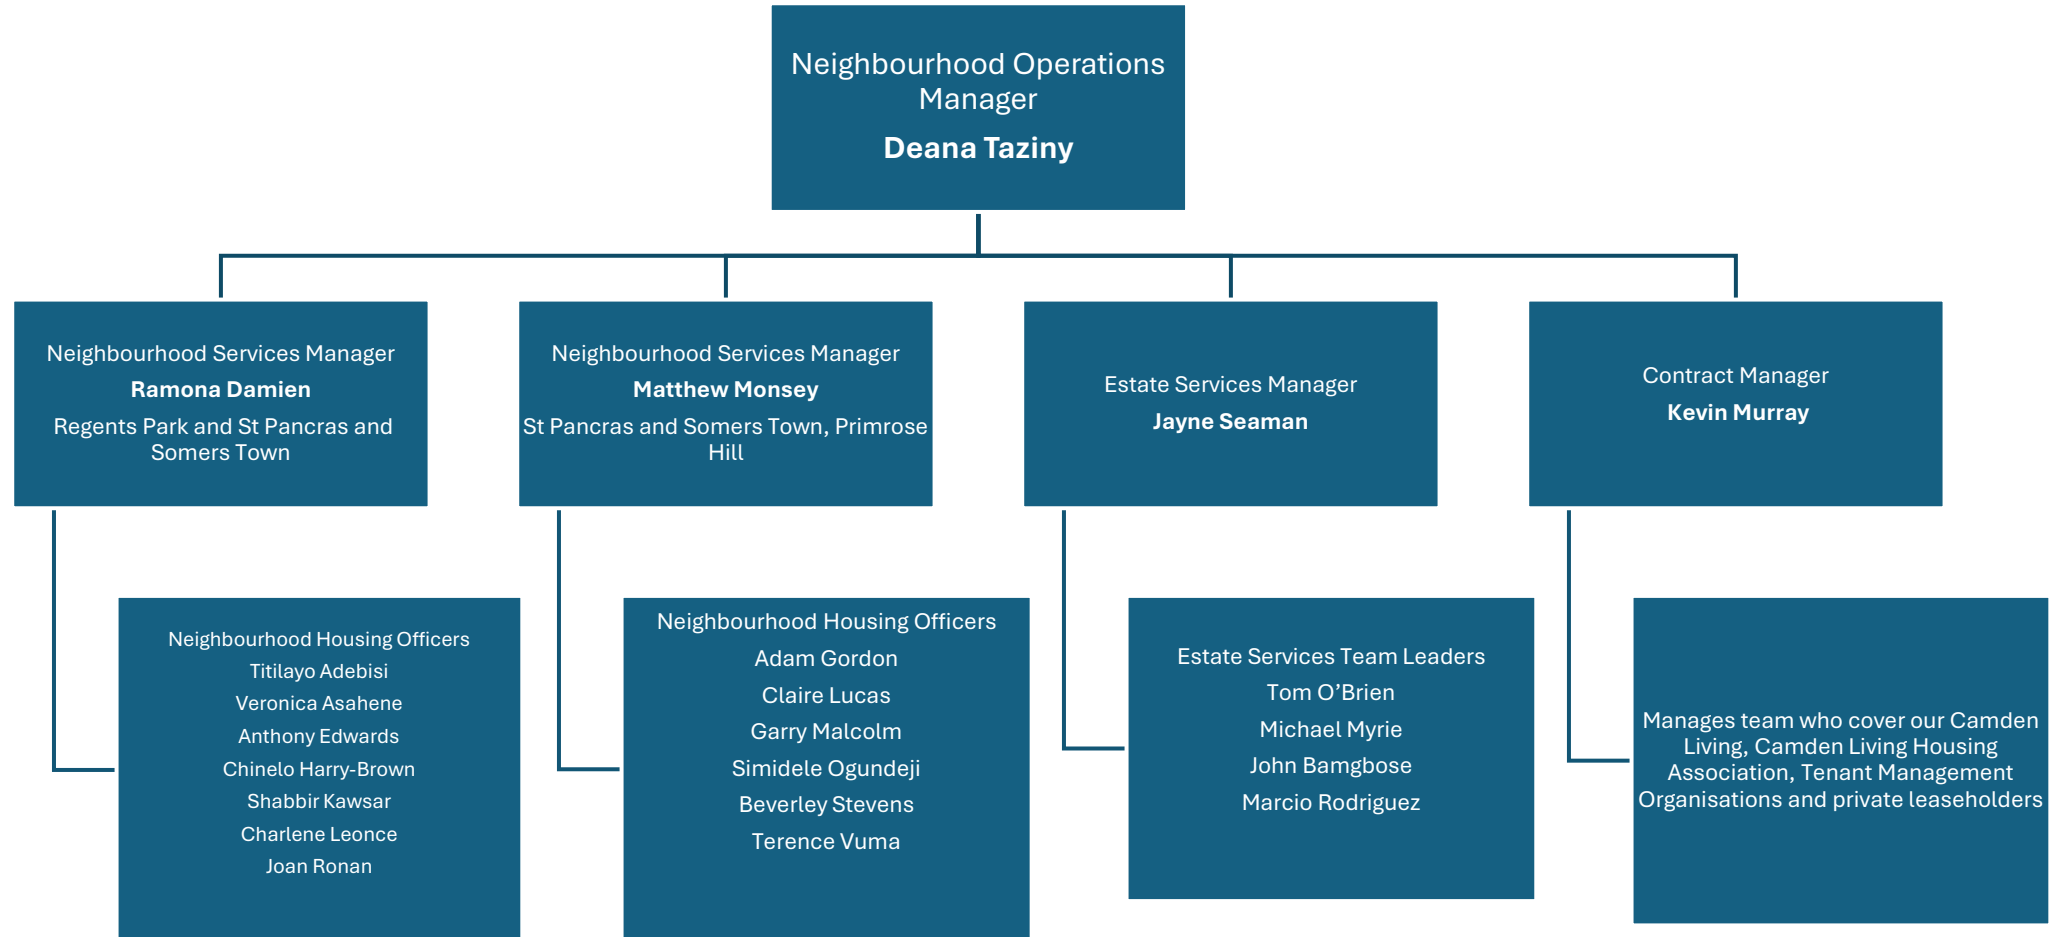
Neighbourhood Operations Manager
**Deana Taziny**

Neighbourhood Services Manager
**Ramona Damien**
Regents Park and St Pancras and Somers Town

Neighbourhood Housing Officers
Titilayo Adebisi
Veronica Asahene
Anthony Edwards
Chinelo Harry-Brown
Shabbir Kawsar
Charlene Leonce
Joan Ronan

Neighbourhood Services Manager
**Matthew Monsey**
St Pancras and Somers Town, Primrose Hill

Neighbourhood Housing Officers
Adam Gordon
Claire Lucas
Garry Malcolm
Simidele Ogundeji
Beverley Stevens
Terence Vuma

Estate Services Manager
**Jayne Seaman**

Estate Services Team Leaders
Tom O'Brien
Michael Myrie
John Bamgbose
Marcio Rodriguez

Contract Manager
**Kevin Murray**

Manages team who cover our Camden Living, Camden Living Housing Association, Tenant Management Organisations and private leaseholders